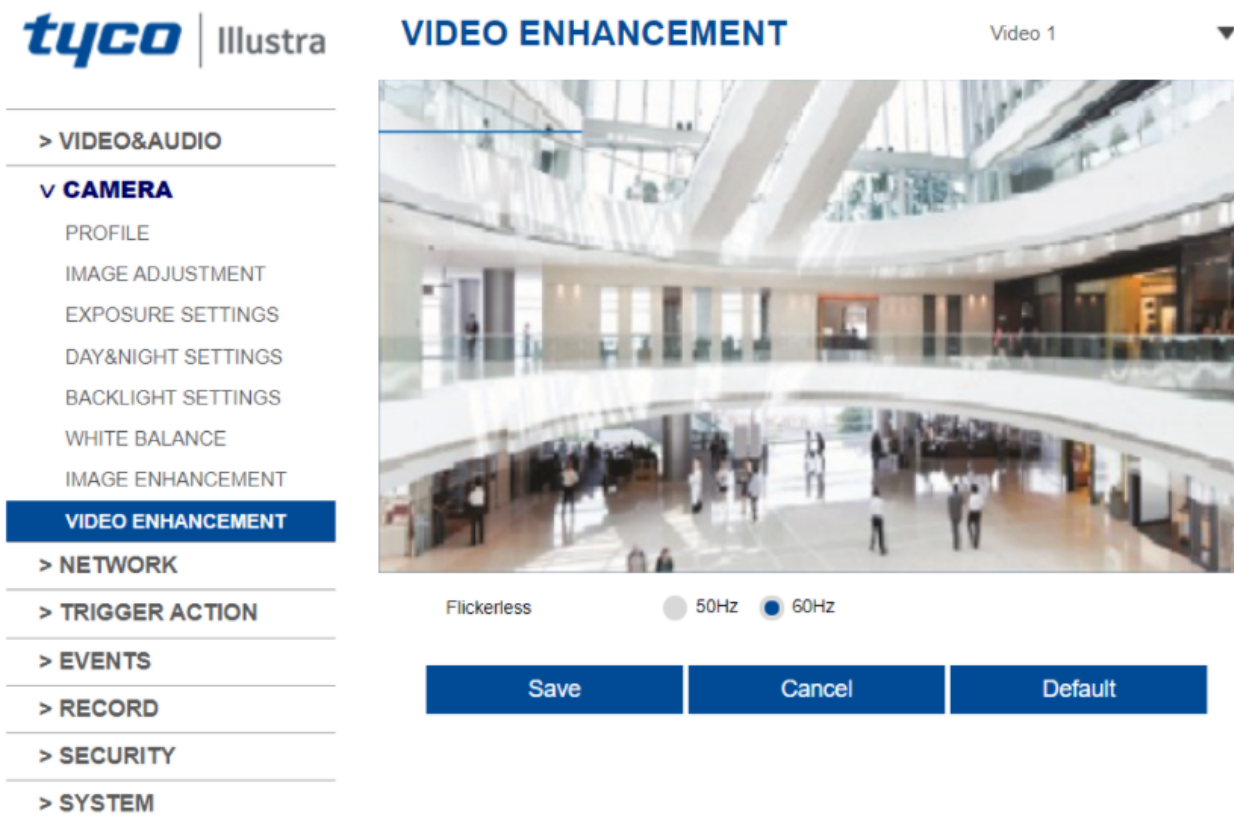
tyco | Illustra

VIDEO ENHANCEMENT

Video 1

> VIDEO&AUDIO

v CAMERA

PROFILE

IMAGE ADJUSTMENT

EXPOSURE SETTINGS

DAY&NIGHT SETTINGS

BACKLIGHT SETTINGS

WHITE BALANCE

IMAGE ENHANCEMENT

VIDEO ENHANCEMENT

> NETWORK

> TRIGGER ACTION

> EVENTS

> RECORD

> SECURITY

> SYSTEM

Flickerless 50Hz 60Hz

Save Cancel Default